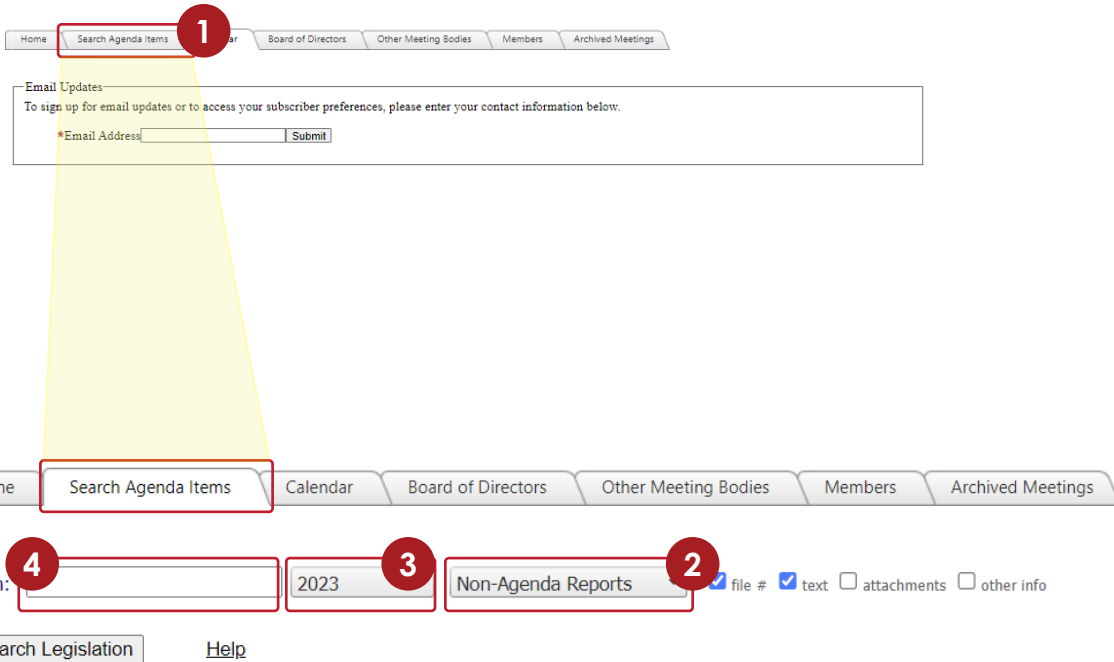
Home | Search Agenda Items | 1 ar | Board of Directors | Other Meeting Bodies | Members | Archived Meetings

Email Updates
To sign up for email updates or to access your subscriber preferences, please enter your contact information below.
*Email Address Submit

me | Search Agenda Items | Calendar | Board of Directors | Other Meeting Bodies | Members | Archived Meetings

4 n: 2023 3 Non-Agenda Reports 2 file # text attachments other info

arch Legislation Help